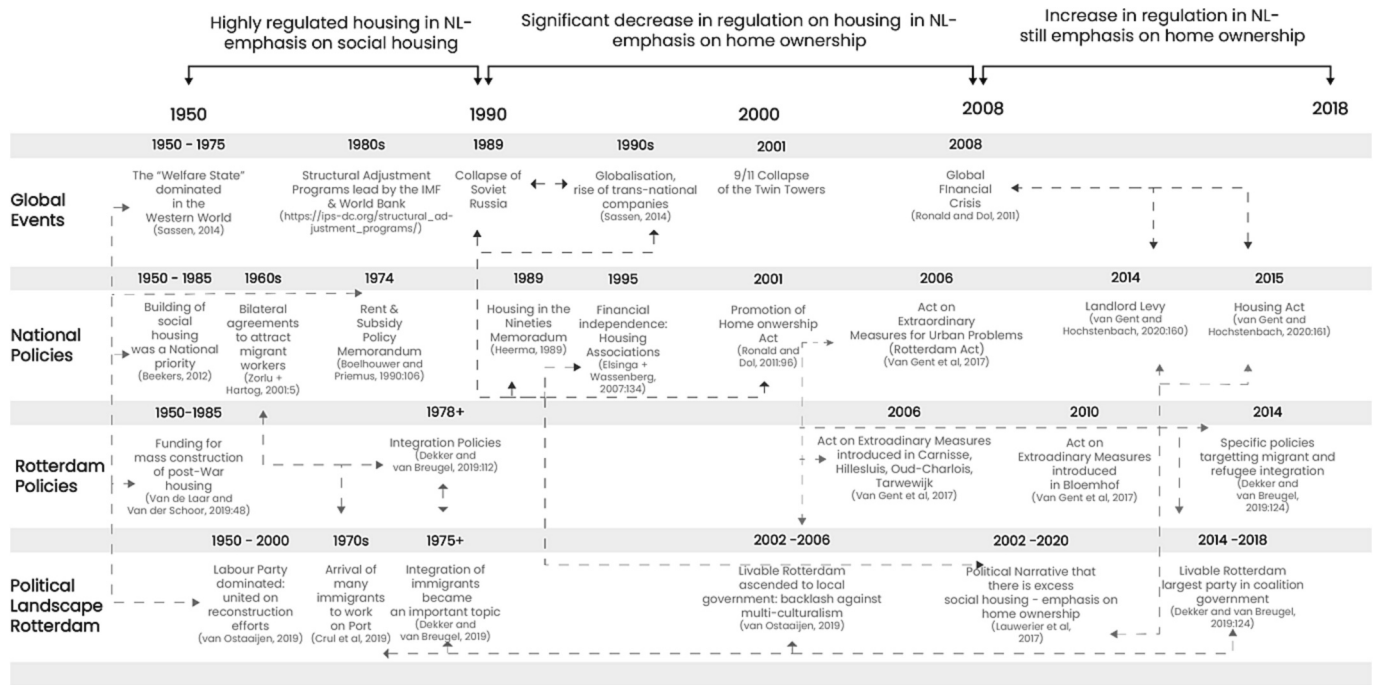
Highly regulated housing in NL- emphasis on social housing

Significant decrease in regulation on housing in NL- emphasis on home ownership

Increase in regulation in NL- still emphasis on home ownership

1950

1990

2000

2008

2018

1950 - 1975

1980s

1989

1990s

2001

2008

Global Events

The "Welfare State" dominated in the Western World (Sassen, 2014)

Structural Adjustment Programs lead by the IMF & World Bank (https://ips-dc.org/structural_adjustment_programs/)

Collapse of Soviet Russia

Globalisation, rise of trans-national companies (Sassen, 2014)

9/11 Collapse of the Twin Towers

Global Financial Crisis (Ronald and Dol, 2011)

1950 - 1985

1960s

1974

1989

1995

2001

2006

2014

2015

National Policies

Building of social housing was a National priority (Beekers, 2012)

Bilateral agreements to attract migrant workers (Zorlu + Hartog, 2001:5)

Rent & Subsidy Policy Memorandum (Boelhouwer and Priemus, 1990:106)

Housing in the Nineties Memoradum (Heerma, 1989)

Financial independence: Housing Associations (Elsinga + Wassenberg, 2007:134)

Promotion of Home onwership Act (Ronald and Dol, 2011:96)

Act on Extraordinary Measures for Urban Problems (Rotterdam Act) (Van Gent et al, 2017)

Landlord Levy (van Gent and Hochstenbach, 2020:160)

Housing Act (van Gent and Hochstenbach, 2020:161)

1950-1985

1978+

2006

2010

2014

Rotterdam Policies

Funding for mass construction of post-War housing (Van de Laar and Van der Schoor, 2019:48)

Integration Policies (Dekker and van Breugel, 2019:112)

Act on Extraodinary Measures introduced in Carnisse, Hillesluis, Oud-Charlois, Tarwewijk (Van Gent et al, 2017)

Act on Extraodinary Measures introduced in Bloemhof (Van Gent et al, 2017)

Specific policies targetting migrant and refugee integration (Dekker and van Breugel, 2019:124)

1950 - 2000

1970s

1975+

2002 -2006

2002 -2020

2014 -2018

Political Landscape Rotterdam

Labour Party dominated: united on reconstruction efforts (van Ostaaijen, 2019)

Arrival of many immigrants to work on Port (Crul et al, 2019)

Integration of immigrants became an important topic (Dekker and van Breugel, 2019)

Livable Rotterdam ascended to local government: backlash against multi-culturalism (van Ostaaijen, 2019)

Political Narrative that there is excess social housing - emphasis on home ownership (Lauwerier et al, 2017)

Livable Rotterdam largest party in coalition government (Dekker and van Breugel, 2019:124)